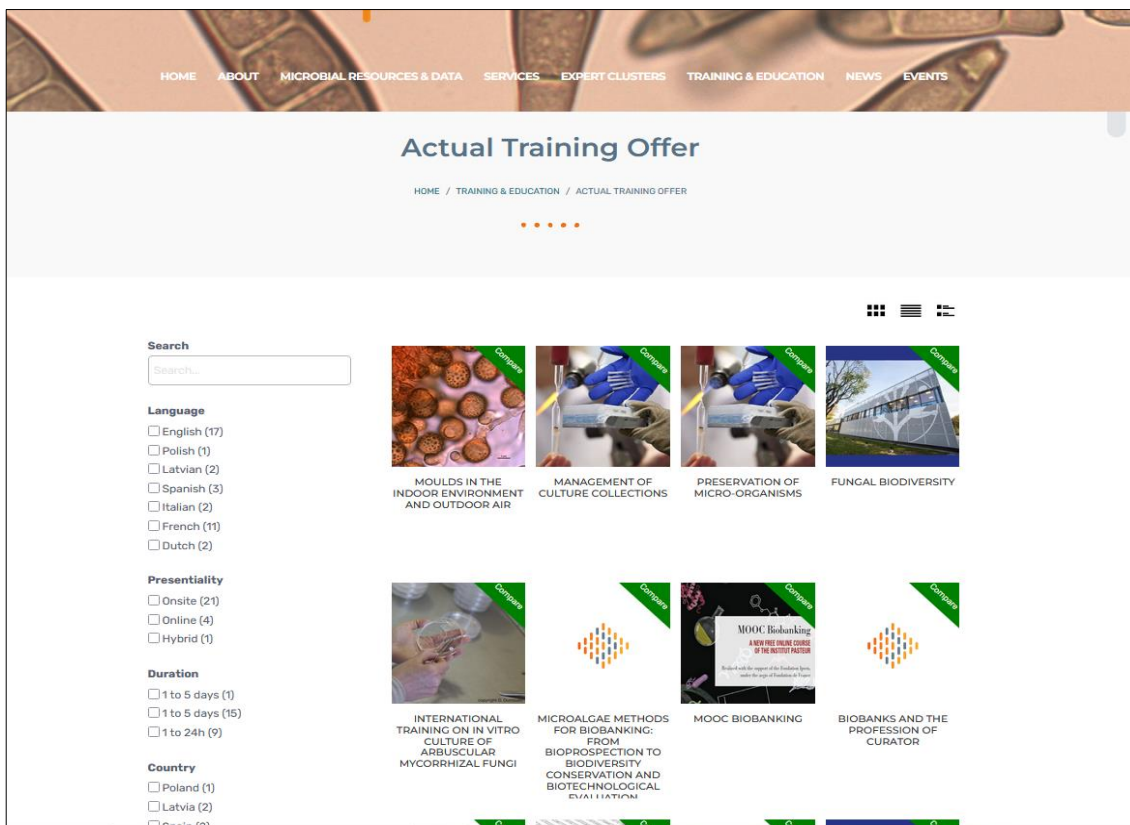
HOME ABOUT MICROBIAL RESOURCES & DATA SERVICES EXPERT CLUSTERS TRAINING & EDUCATION NEWS EVENTS

Actual Training Offer

HOME / TRAINING & EDUCATION / ACTUAL TRAINING OFFER

Search

Search...

Language

English (17)
Polish (1)
Latvian (2)
Spanish (3)
Italian (2)
French (11)
Dutch (2)

Presentiality

Onsite (21)
Online (4)
Hybrid (1)

Duration

1 to 5 days (1)
1 to 5 days (15)
1 to 24h (9)

Country

Poland (1)
Latvia (2)
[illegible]

Compare

MOULDS IN THE INDOOR ENVIRONMENT AND OUTDOOR AIR

Compare

MANAGEMENT OF CULTURE COLLECTIONS

Compare

PRESERVATION OF MICRO-ORGANISMS

Compare

FUNGAL BIODIVERSITY

Compare

INTERNATIONAL TRAINING ON IN VITRO CULTURE OF ARBUSCULAR MYCORRHIZAL FUNGI

Compare

MICROALGAE METHODS FOR BIOBANKING: FROM BIOPROSPECTION TO BIODIVERSITY CONSERVATION AND BIOTECHNOLOGICAL EVALUATION

Compare

MOOC Biobanking
A NEW FREE ONLINE COURSE OF THE INSTITUT PASTEUR
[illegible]

MOOC BIOBANKING

Compare

BIOBANKS AND THE PROFESSION OF CURATOR